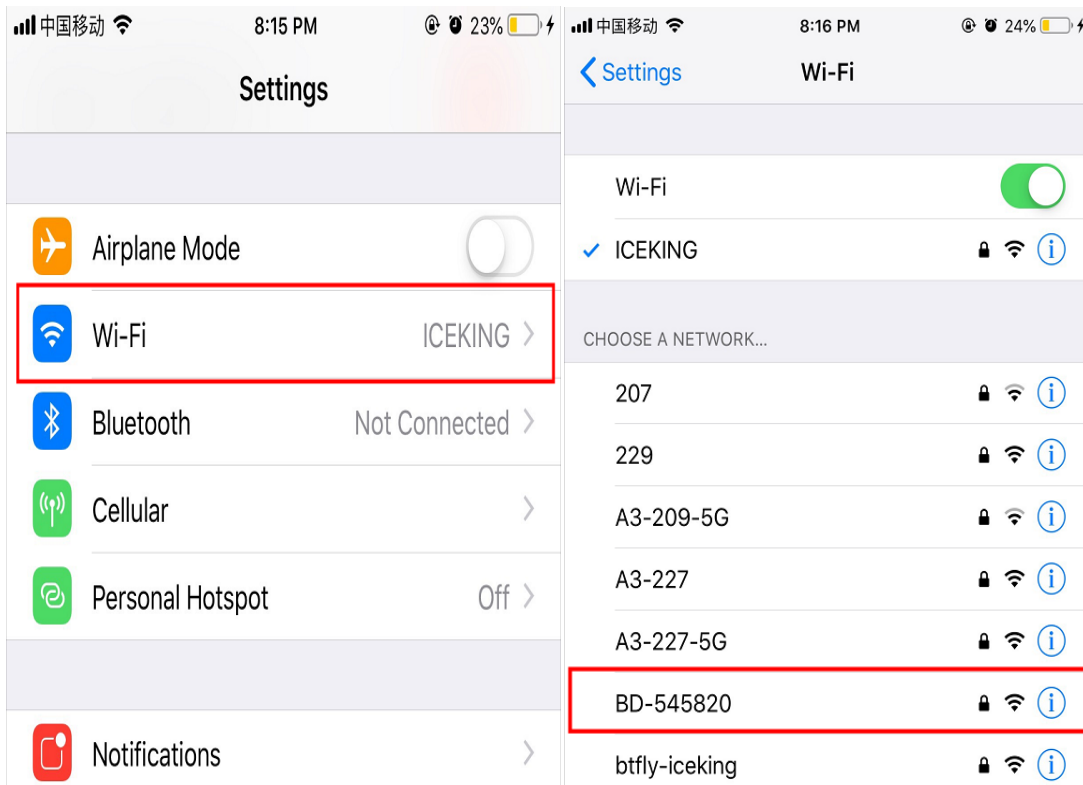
中国移动 8:15 PM 23%

Settings

Airplane Mode

Wi-Fi ICEKING

Bluetooth Not Connected

Cellular

Personal Hotspot Off

Notifications

中国移动 8:16 PM 24%

Settings Wi-Fi

Wi-Fi

ICEKING

CHOOSE A NETWORK...

207

229

A3-209-5G

A3-227

A3-227-5G

BD-545820

btfly-iceking